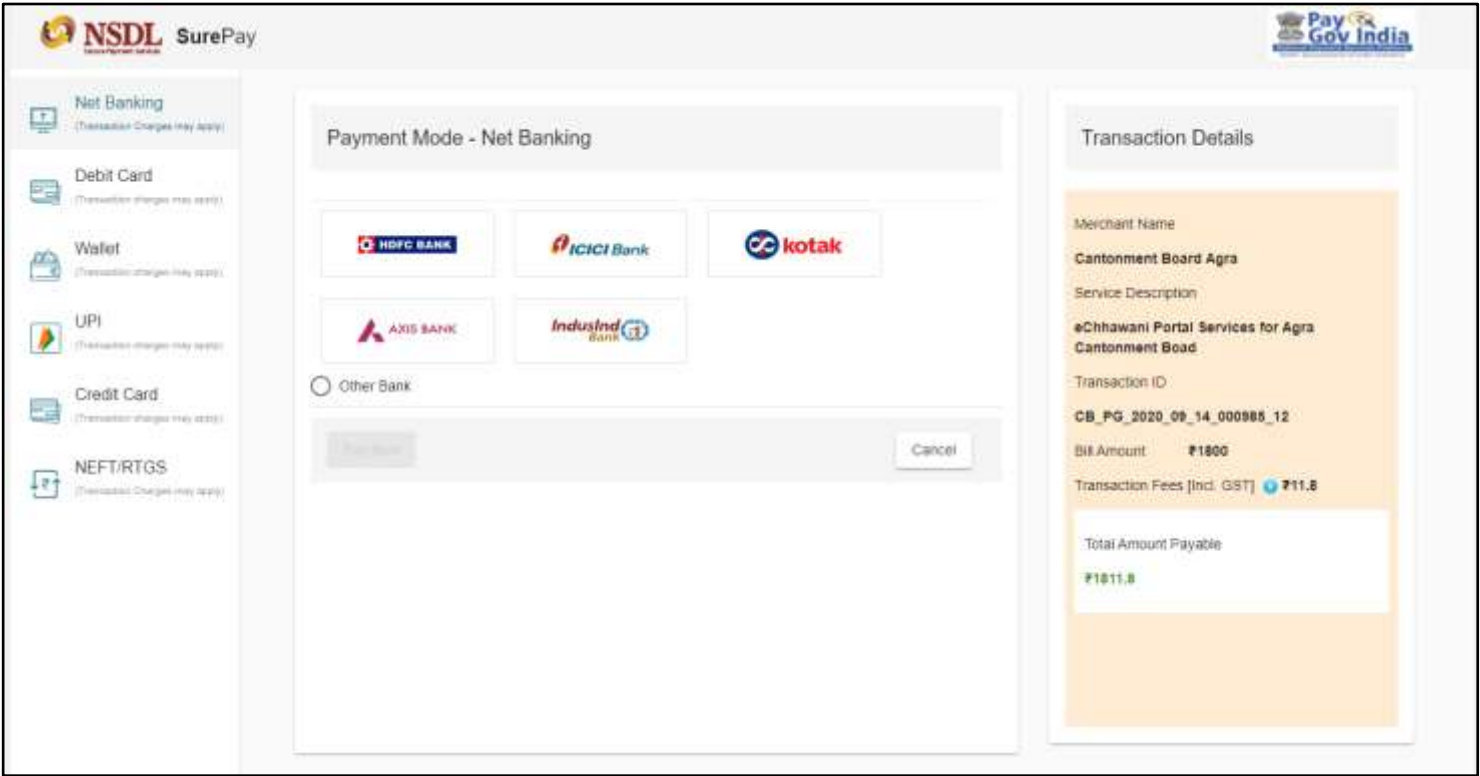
NSDL SurePay

PayGov India

Net Banking
(Transaction Charges may apply)

Debit Card
(Transaction charges may apply)

Wallet
(Transaction charges may apply)

UPI
(Transaction charges may apply)

Credit Card
(Transaction charges may apply)

NEFT/RTGS
(Transaction Charges may apply)

Payment Mode - Net Banking

HDFC BANK

ICICI Bank

kotak

AXIS BANK

IndusInd Bank

Other Bank

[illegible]

Cancel

Transaction Details

Merchant Name

Cantonment Board Agra

Service Description

eChhawani Portal Services for Agra Cantonment Boad

Transaction ID

CB_PG_2020_09_14_000985_12

Bill Amount ₹1800

Transaction Fees [Incl. GST] ₹11.8

Total Amount Payable

₹1811.8